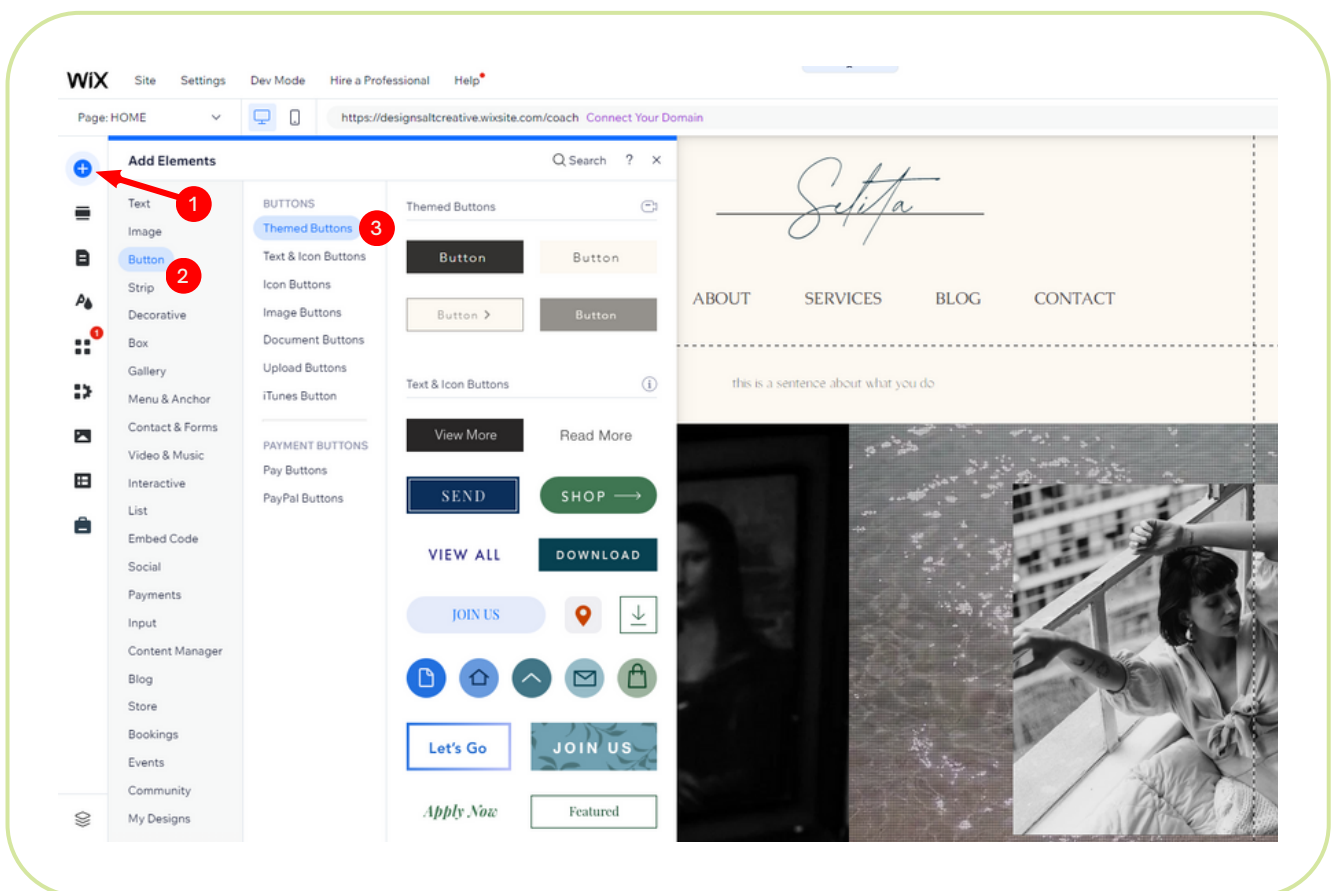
WiX Site Settings Dev Mode Hire a Professional Help

Page: HOME

https://designsaltcreative.wixsite.com/coach Connect Your Domain

Add Elements

Search ? ×

1

Text
Image
Button
Strip
Decorative
Box
Gallery
Menu & Anchor
Contact & Forms
Video & Music
Interactive
List
Embed Code
Social
Payments
Input
Content Manager
Blog
Store
Bookings
Events
Community
My Designs

2

BUTTONS
Themed Buttons
Text & Icon Buttons
Icon Buttons
Image Buttons
Document Buttons
Upload Buttons
iTunes Button

PAYMENT BUTTONS
Pay Buttons
PayPal Buttons

3

Themed Buttons

Button
Button
Button >
Button

Text & Icon Buttons

View More
Read More
SEND
SHOP ⟶
VIEW ALL
DOWNLOAD
JOIN US
Let's Go
JOIN US
Apply Now
Featured

Selita

ABOUT SERVICES BLOG CONTACT

this is a sentence about what you do